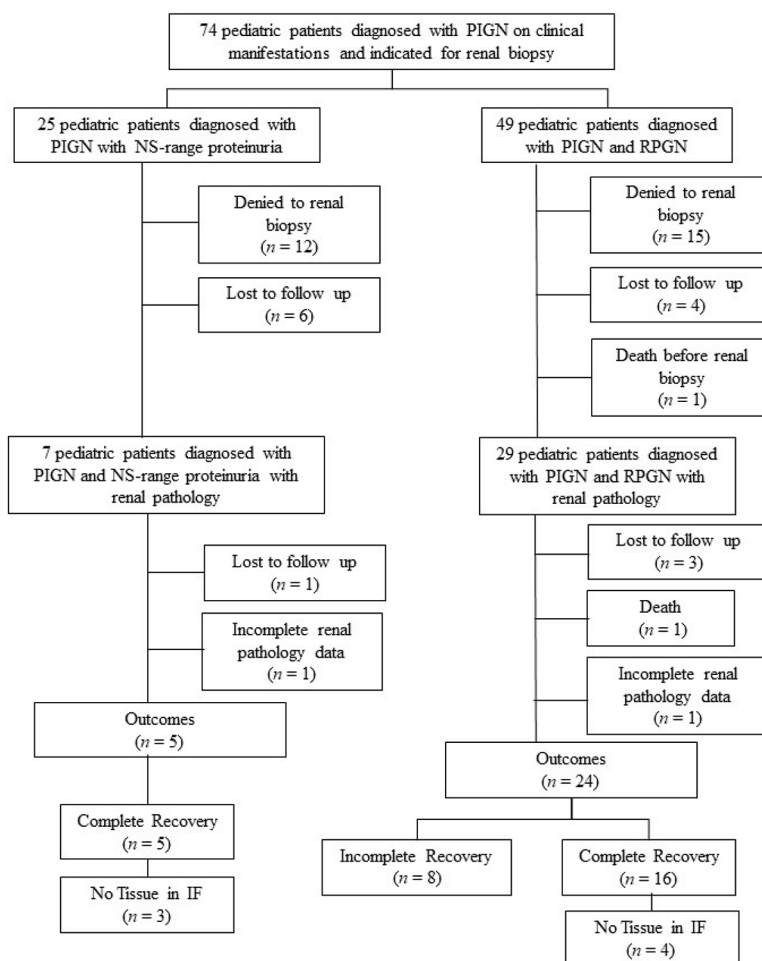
74 pediatric patients diagnosed with PIGN on clinical manifestations and indicated for renal biopsy

25 pediatric patients diagnosed with PIGN with NS-range proteinuria

Denied to renal biopsy
($n = 12$)

Lost to follow up
($n = 6$)

7 pediatric patients diagnosed with PIGN and NS-range proteinuria with renal pathology

Lost to follow up
($n = 1$)

Incomplete renal pathology data
($n = 1$)

Outcomes
($n = 5$)

Complete Recovery
($n = 5$)

No Tissue in IF
($n = 3$)

49 pediatric patients diagnosed with PIGN and RPGN

Denied to renal biopsy
($n = 15$)

Lost to follow up
($n = 4$)

Death before renal biopsy
($n = 1$)

29 pediatric patients diagnosed with PIGN and RPGN with renal pathology

Lost to follow up
($n = 3$)

Death
($n = 1$)

Incomplete renal pathology data
($n = 1$)

Outcomes
($n = 24$)

Incomplete Recovery
($n = 8$)

Complete Recovery
($n = 16$)

No Tissue in IF
($n = 4$)